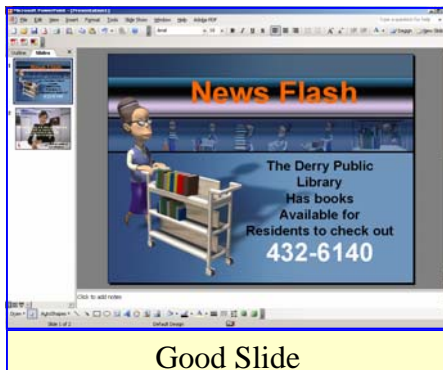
Microsoft PowerPoint - [Presentation1]

File Edit View Insert Format Tools Slide Show Window Help Adobe PDF

Type a question for help

Arial

Outline Slides

News Flash

The Derry Public Library Has books Available for Residents to check out

432-6140

Click to add notes

Draw AutoShapes

Slide 1 of 2

Default Design

Good Slide